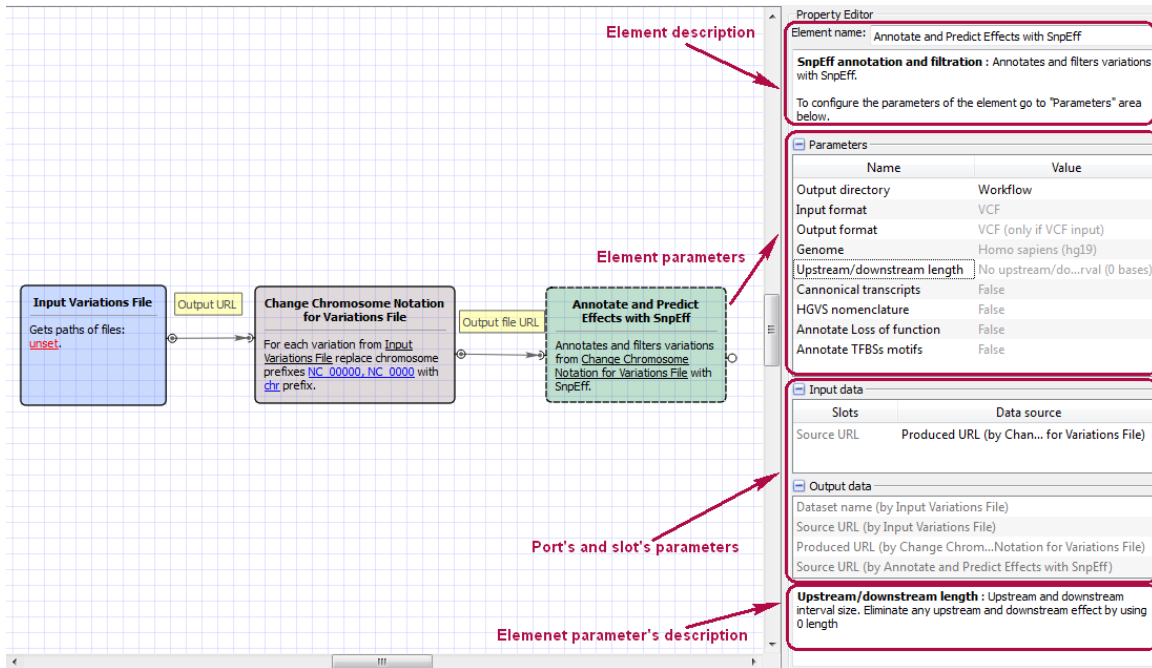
Input Variations File

Gets paths of files: unset.

Output URL

Change Chromosome Notation for Variations File

For each variation from Input Variations File replace chromosome prefixes NC_00000, NC_0000 with chr prefix.

Output file URL

Annotate and Predict Effects with SnpEff

Annotates and filters variations from Change Chromosome Notation for Variations File with SnpEff.

Element description

Element parameters

Port's and slot's parameters

Elemenet parameter's description

Property Editor

Element name: Annotate and Predict Effects with SnpEff

**SnpEff annotation and filtration** : Annotates and filters variations with SnpEff.

To configure the parameters of the element go to "Parameters" area below.

Parameters

| Name | Value |
|---|---|
| Output directory | Workflow |
| Input format | VCF |
| Output format | VCF (only if VCF input) |
| Genome | Homo sapiens (hg19) |
| Upstream/downstream length | No upstream/do...rval (0 bases) |
| Cannonical transcripts | False |
| HGVS nomenclature | False |
| Annotate Loss of function | False |
| Annotate TFBSs motifs | False |

Input data

| Slots | Data source |
|---|---|
| Source URL | Produced URL (by Chan... for Variations File) |

Output data

Dataset name (by Input Variations File)
Source URL (by Input Variations File)
Produced URL (by Change Chrom...Notation for Variations File)
Source URL (by Annotate and Predict Effects with SnpEff)

**Upstream/downstream length** : Upstream and downstream interval size. Eliminate any upstream and downstream effect by using 0 length

III